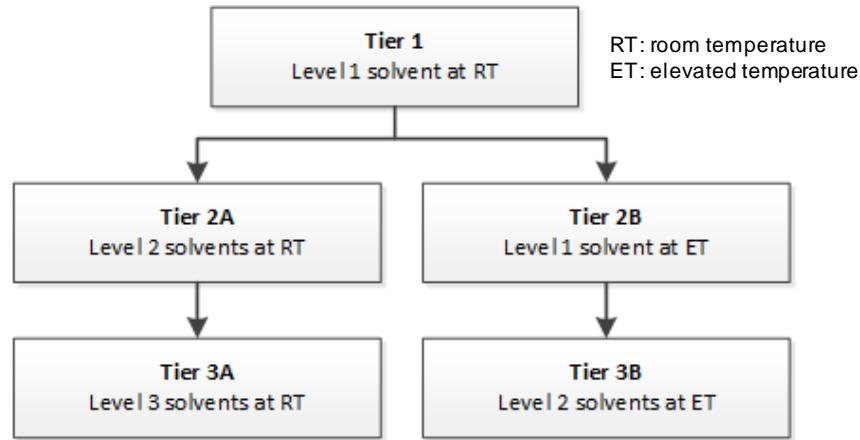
Tier 1
Level 1 solvent at RT

RT: room temperature
ET: elevated temperature

Tier 2A
Level 2 solvents at RT

Tier 2B
Level 1 solvent at ET

Tier 3A
Level 3 solvents at RT

Tier 3B
Level 2 solvents at ET